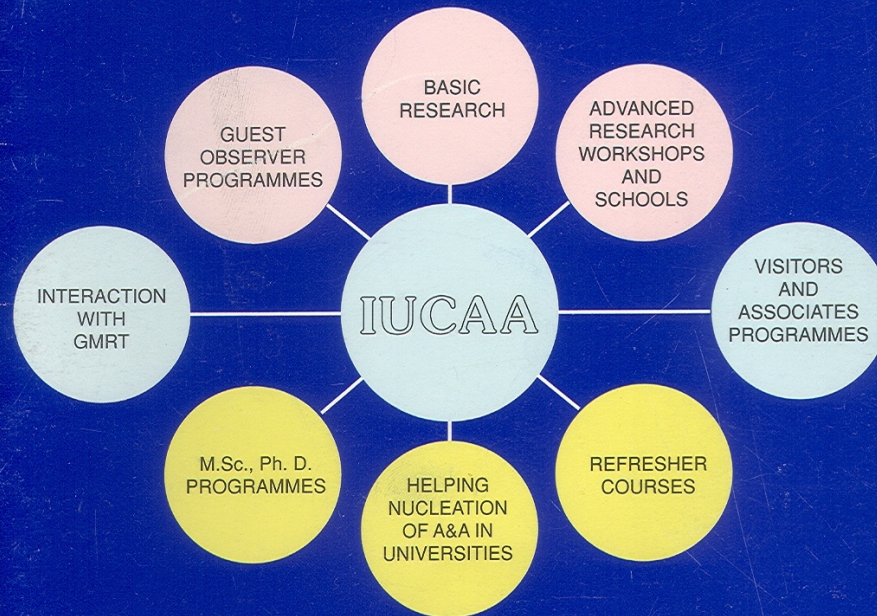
BASIC RESEARCH

GUEST OBSERVER PROGRAMMES

ADVANCED RESEARCH WORKSHOPS AND SCHOOLS

INTERACTION WITH GMRT

IUCAA

VISITORS AND ASSOCIATES PROGRAMMES

M.Sc., Ph. D. PROGRAMMES

HELPING NUCLEATION OF A&A IN UNIVERSITIES

REFRESHER COURSES